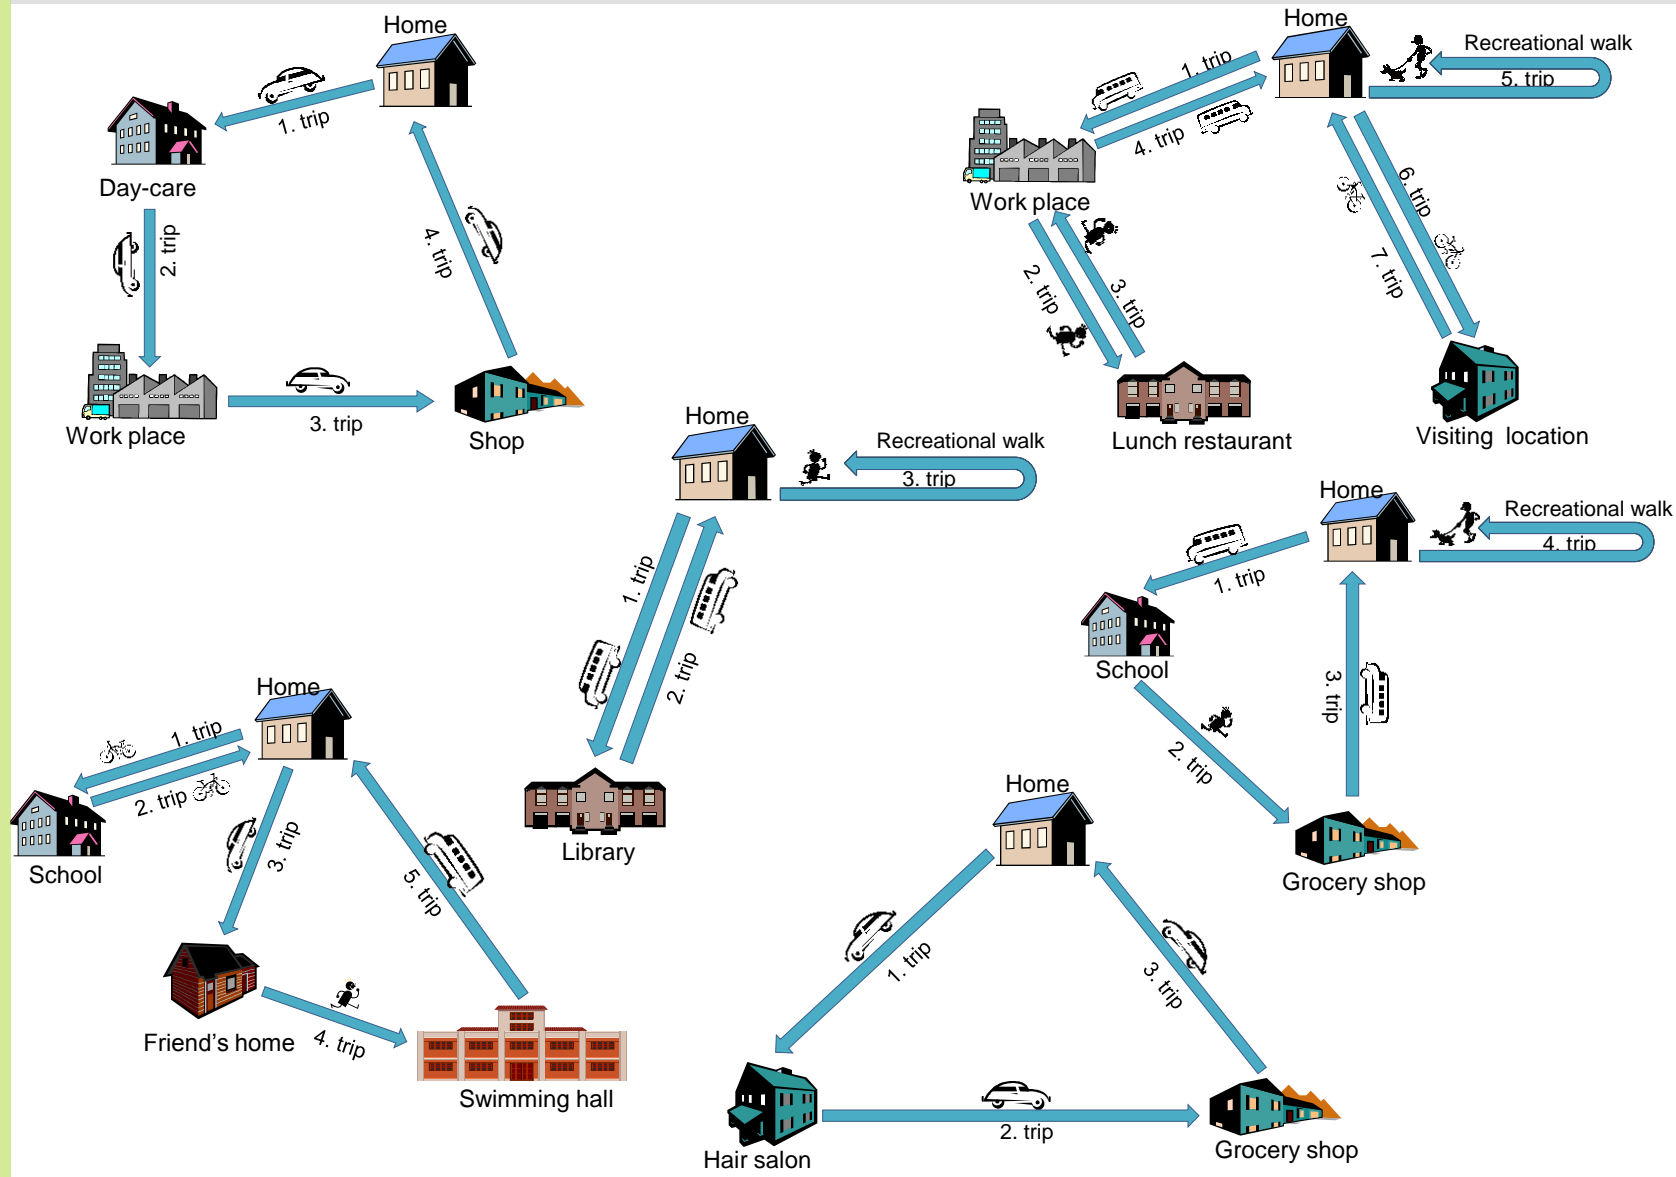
Home
1. trip
Day-care
2. trip
Work place
3. trip
Shop
4. trip

Home
Recreational walk
5. trip
1. trip
4. trip
Work place
2. trip
3. trip
Lunch restaurant
6. trip
7. trip
Visiting location

Home
Recreational walk
3. trip
1. trip
2. trip
Library

Home
Recreational walk
4. trip
1. trip
School
2. trip
3. trip
Grocery shop

Home
1. trip
2. trip
School
3. trip
Friend's home
4. trip
Swimming hall
5. trip

Home
1. trip
Hair salon
2. trip
Grocery shop
3. trip